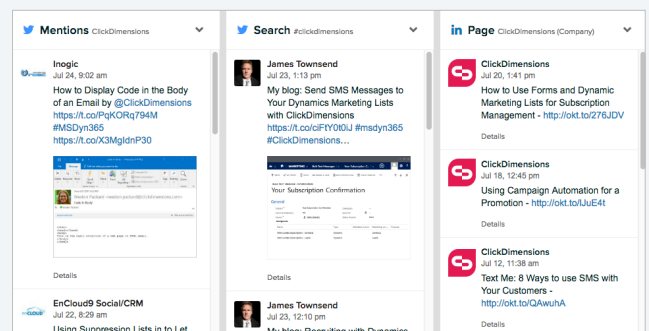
Mentions ClickDimensions

Inogic
Jul 24, 9:02 am
How to Display Code in the Body of an Email by @ClickDimensions https://t.co/PqKORq794M #MSDyn365 https://t.co/X3MgIdnP30

Details

EnCloud9 Social/CRM
Jul 22, 8:19 am
Using Suppression Lists in to Let

Search #clickdimensions

James Townsend
Jul 23, 1:13 pm
My blog: Send SMS Messages to Your Dynamics Marketing Lists with ClickDimensions https://t.co/ciFtY0t0iJ #msdyn365 #ClickDimensions...

Your Subscription Confirmation

Details

James Townsend
Jul 23, 12:10 pm
My blog: Recruiting with Dynamics

Page ClickDimensions (Company)

ClickDimensions
Jul 20, 1:41 pm
How to Use Forms and Dynamic Marketing Lists for Subscription Management - http://okt.to/276JDV

Details

ClickDimensions
Jul 18, 12:45 pm
Using Campaign Automation for a Promotion - http://okt.to/IJuE4t

Details

ClickDimensions
Jul 12, 11:38 am
Text Me: 8 Ways to use SMS with Your Customers - http://okt.to/QAwuhA

Details